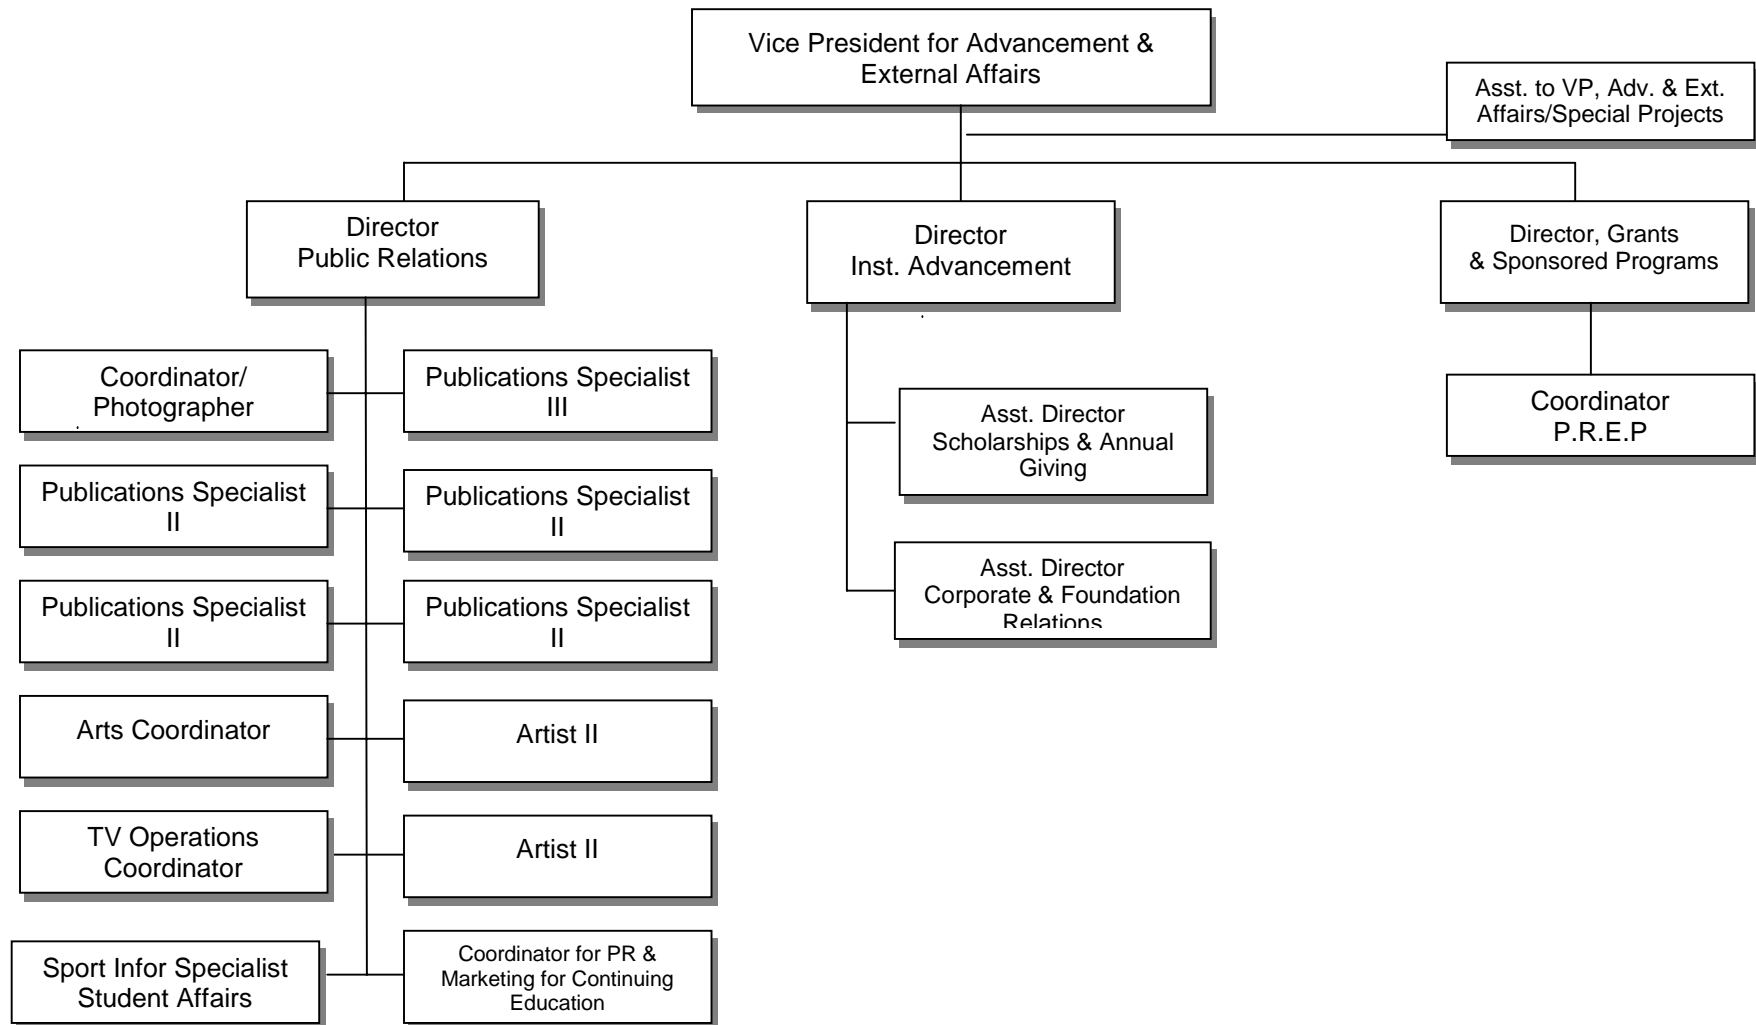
Vice President for Advancement & External Affairs

Asst. to VP, Adv. & Ext. Affairs/Special Projects

Director Public Relations

Director Inst. Advancement

Director, Grants & Sponsored Programs

Coordinator/ Photographer

Publications Specialist III

Publications Specialist II

Publications Specialist II

Publications Specialist II

Publications Specialist II

Arts Coordinator

Artist II

TV Operations Coordinator

Artist II

Sport Infor Specialist Student Affairs

Coordinator for PR & Marketing for Continuing Education

Asst. Director Scholarships & Annual Giving

Asst. Director Corporate & Foundation Relations

Coordinator P.R.E.P